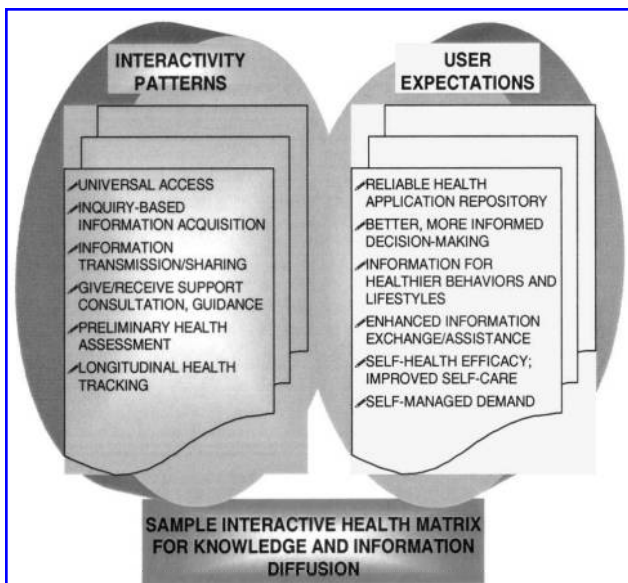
INTERACTIVITY PATTERNS

UNIVERSAL ACCESS
INQUIRY-BASED INFORMATION ACQUISITION
INFORMATION TRANSMISSION/SHARING
GIVE/RECEIVE SUPPORT CONSULTATION, GUIDANCE
PRELIMINARY HEALTH ASSESSMENT
LONGITUDINAL HEALTH TRACKING

USER EXPECTATIONS

RELIABLE HEALTH APPLICATION REPOSITORY
BETTER, MORE INFORMED DECISION-MAKING
INFORMATION FOR HEALTHIER BEHAVIORS AND LIFESTYLES
ENHANCED INFORMATION EXCHANGE/ASSISTANCE
SELF-HEALTH EFFICACY; IMPROVED SELF-CARE
SELF-MANAGED DEMAND

SAMPLE INTERACTIVE HEALTH MATRIX FOR KNOWLEDGE AND INFORMATION DIFFUSION